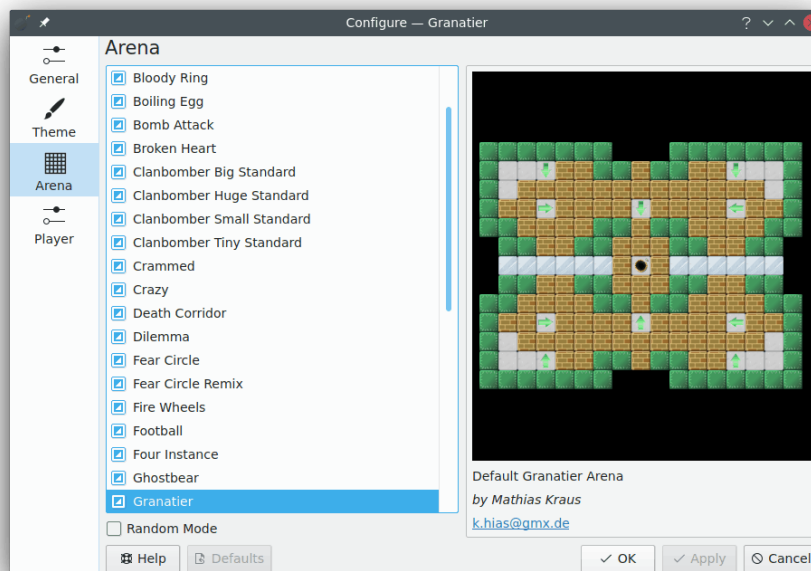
Configure — Granatier

General
Theme
Arena
Player

Arena

Bloody Ring
Boiling Egg
Bomb Attack
Broken Heart
Clanbomber Big Standard
Clanbomber Huge Standard
Clanbomber Small Standard
Clanbomber Tiny Standard
Crammed
Crazy
Death Corridor
Dilemma
Fear Circle
Fear Circle Remix
Fire Wheels
Football
Four Instance
Ghostbear
Granatier

Random Mode

Default Granatier Arena
by Mathias Kraus
k.hias@gmx.de

Help
Defaults
OK
Apply
Cancel